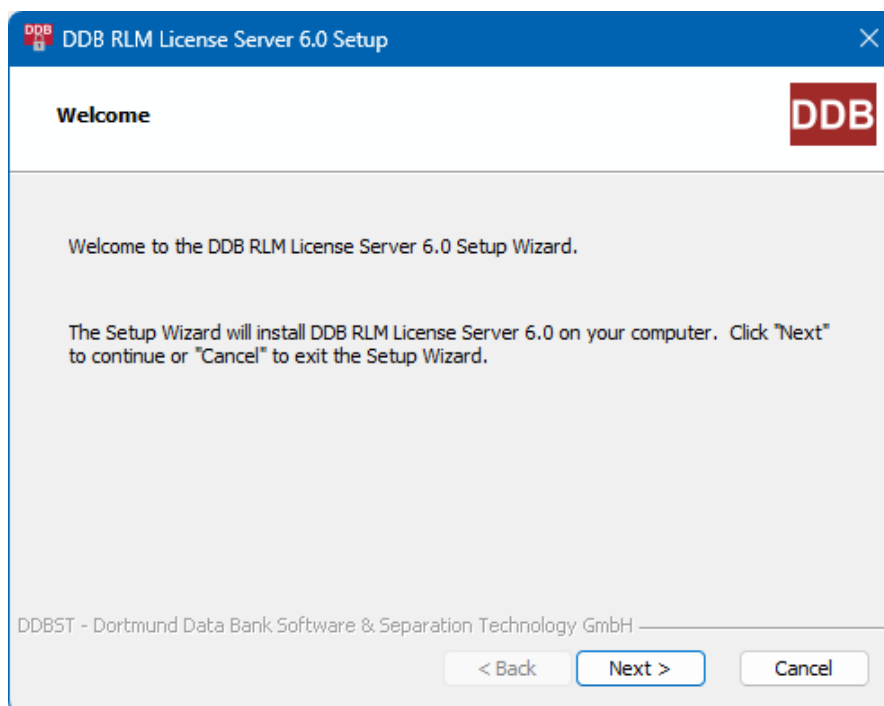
DDB RLM License Server 6.0 Setup

Welcome

DDB

Welcome to the DDB RLM License Server 6.0 Setup Wizard.

The Setup Wizard will install DDB RLM License Server 6.0 on your computer. Click "Next" to continue or "Cancel" to exit the Setup Wizard.

DDBST - Dortmund Data Bank Software & Separation Technology GmbH

< Back

Next >

Cancel